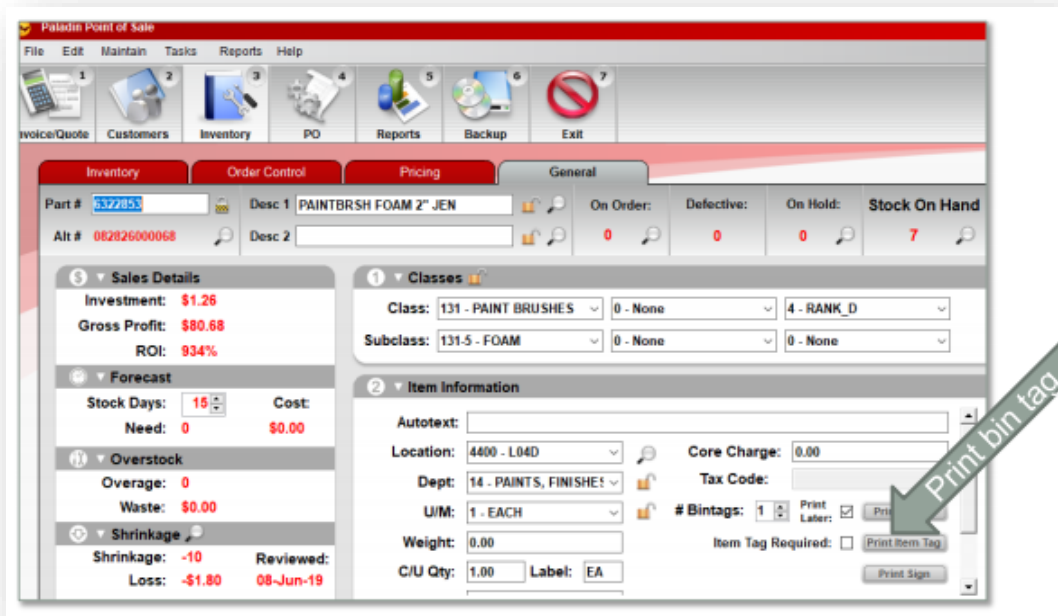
Paladin Point of Sale

File Edit Maintain Tasks Reports Help

1 nvoice/Quote 2 Customers 3 Inventory 4 PO 5 Reports 6 Backup 7 Exit

Inventory | Order Control | Pricing | General

Part # 6322853 Desc 1 PAINTBRSH FOAM 2" JEN On Order: 0 Defective: 0 On Hold: 0 Stock On Hand 7

Alt # 082826000068 Desc 2

Sales Details
Investment: $1.26
Gross Profit: $80.68
ROI: 934%

Forecast
Stock Days: 15 Cost:
Need: 0 $0.00

Overstock
Overage: 0
Waste: $0.00

Shrinkage
Shrinkage: -10 Reviewed:
Loss: -$1.80 08-Jun-19

1 Classes
Class: 131 - PAINT BRUSHES 0 - None 4 - RANK_D
Subclass: 131-5 - FOAM 0 - None 0 - None

2 Item Information
Autotext:
Location: 4400 - L04D Core Charge: 0.00
Dept: 14 - PAINTS, FINISHES Tax Code:
U/M: 1 - EACH # Bintags: 1 Print Later: Pri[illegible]
Weight: 0.00 Item Tag Required: Print Item Tag
C/U Qty: 1.00 Label: EA
Print Sign

Print bin tag